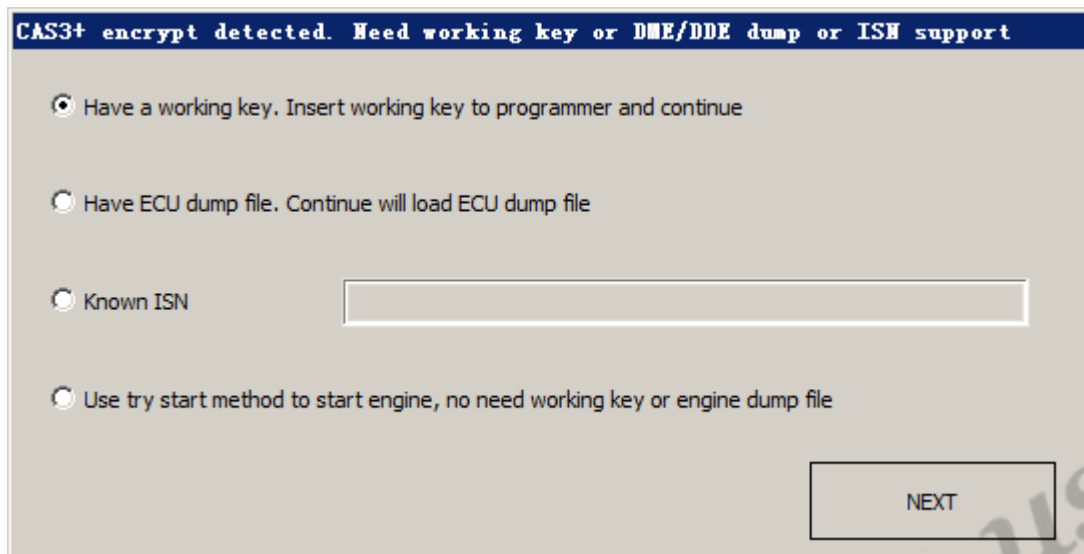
CAS3+ encrypt detected. Need working key or DME/DDE dump or ISN support

Have a working key. Insert working key to programmer and continue

Have ECU dump file. Continue will load ECU dump file

Known ISN

Use try start method to start engine, no need working key or engine dump file

NEXT